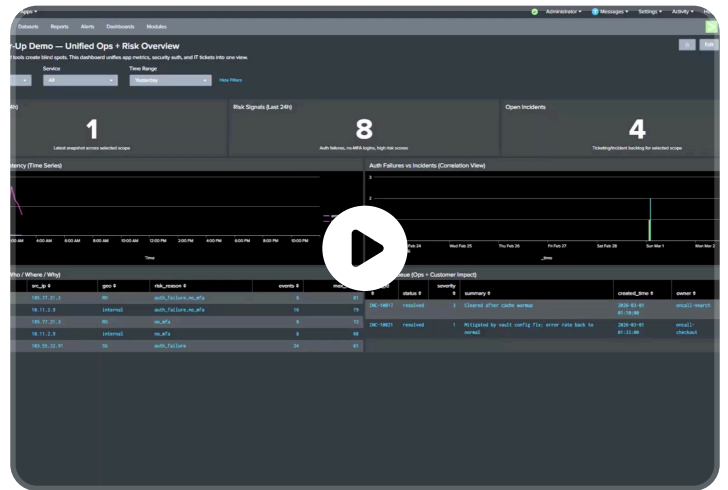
Apps ▾ Administrator ▾ Messages ▾ Settings ▾ Activity ▾

Datasets Reports Alerts Dashboards Modules

r-Up Demo — Unified Ops + Risk Overview

t tools create blind spots. This dashboard unifies app metrics, security auth, and IT tickets into one view.

Edit

Service Time Range

All ▾ Yesterday ▾ Hide Filters

4h)

1

Latest snapshot across selected scope

Risk Signals (Last 24h)

8

Auth failures, no-MFA logins, high risk scores

Open Incidents

4

Ticketing/incident backlog for selected scope

tency (Time Series)

00 AM 4:00 AM 6:00 AM 8:00 AM 10:00 AM 12:00 PM 2:00 PM 4:00 PM 6:00 PM 8:00 PM 10:00 PM

Time

Auth Failures vs Incidents (Correlation View)

Feb 24 Wed Feb 25 Thu Feb 26 Fri Feb 27 Sat Feb 28 Sun Mar 1 Mon Mar 2

_time

Who / Where / Why)

| src_ip ⇕ | geo ⇕ | risk_reason ⇕ | events ⇕ |
|---|---|---|---|
| 185.77.21.3 | RO | auth_failure_no_mfa | 8 |
| 10.11.2.8 | internal | auth_failure_no_mfa | 19 |
| 185.77.21.3 | RO | no_mfa | 8 |
| 10.11.2.9 | internal | no_mfa | 8 |
| 185.55.22.91 | SG | auth_failure | 34 |

ssue (Ops + Customer Impact)

| | status ⇕ | severity ⇕ | summary ⇕ | created_time ⇕ | owner ⇕ |
|---|---|---|---|---|---|
| INC-10017 | resolved | 3 | Cleared after cache warmup | 2026-03-01 01:10:00 | oncall-search |
| INC-10021 | resolved | 1 | Mitigated by vault config fix; error rate back to normal | 2026-03-01 01:33:00 | oncall-checkout |